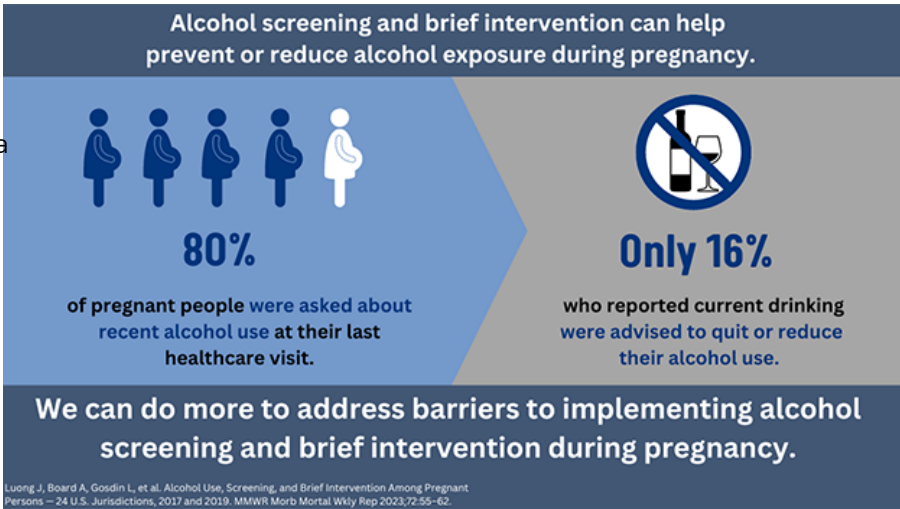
Alcohol screening and brief intervention can help prevent or reduce alcohol exposure during pregnancy.

a

80%

of pregnant people were asked about recent alcohol use at their last healthcare visit.

Only 16%

who reported current drinking were advised to quit or reduce their alcohol use.

We can do more to address barriers to implementing alcohol screening and brief intervention during pregnancy.

Luong J, Board A, Gosdin L, et al. Alcohol Use, Screening, and Brief Intervention Among Pregnant Persons — 24 U.S. Jurisdictions, 2017 and 2019. MMWR Morb Mortal Wkly Rep 2023;72:55–62.